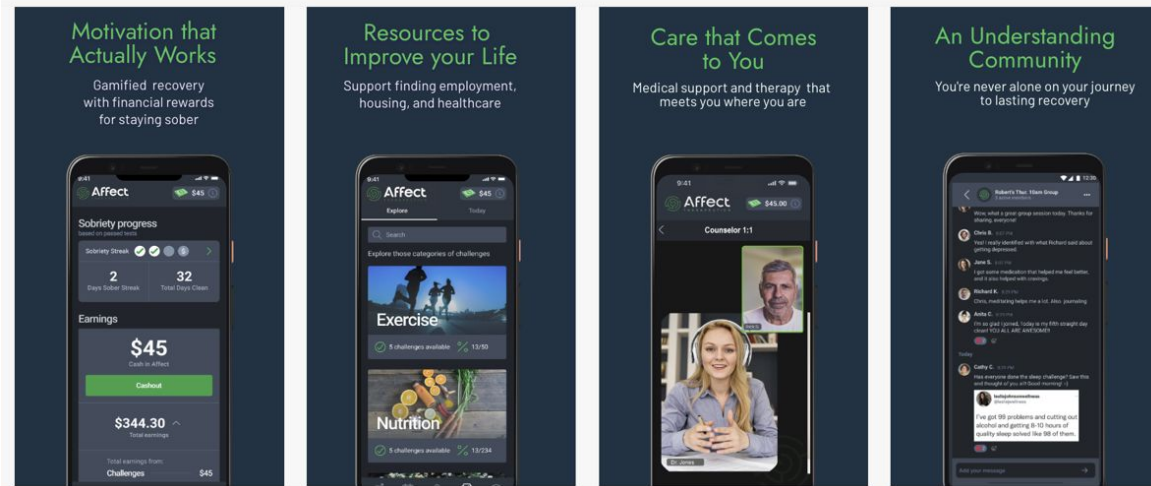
Motivation that Actually Works

Gamified recovery with financial rewards for staying sober

9:41

Affect

$45

Sobriety progress

based on passed tests

Sobriety Streak

2

Days Sober Streak

32

Total Days Clean

Earnings

$45

Cash in Affect

Cashout

$344.30

Total earnings

Total earnings from

Challenges $45

Resources to Improve your Life

Support finding employment, housing, and healthcare

9:41

Affect

$45

Explore

Today

Search

Explore those categories of challenges

Exercise

5 challenges available

13/50

Nutrition

5 challenges available

13/234

Care that Comes to You

Medical support and therapy that meets you where you are

9:41

Affect

$45.00

Counselor 1:1

Dr. Jones

An Understanding Community

You're never alone on your journey to lasting recovery

12:30

Robert's Thur. 10am Group

Wow, what a great group session today. Thanks for sharing, everyone!

Chris B.

Yes! I really identified with what Richard said about getting depressed.

June S.

I got some medication that helped me feel better, and it also helped with cravings.

Richard K.

Chris, meditating helps me a lot. Also, journaling.

Anita C.

I'm so glad I joined. Today is my fifth straight day clean! YOU ALL ARE AWESOME!!

Today

Cathy C.

Has everyone done the sleep challenge? Saw this and thought of you all! Good morning! :-)

I've got 99 problems and cutting out alcohol and getting 8-10 hours of quality sleep solved like 98 of them.

Add your message